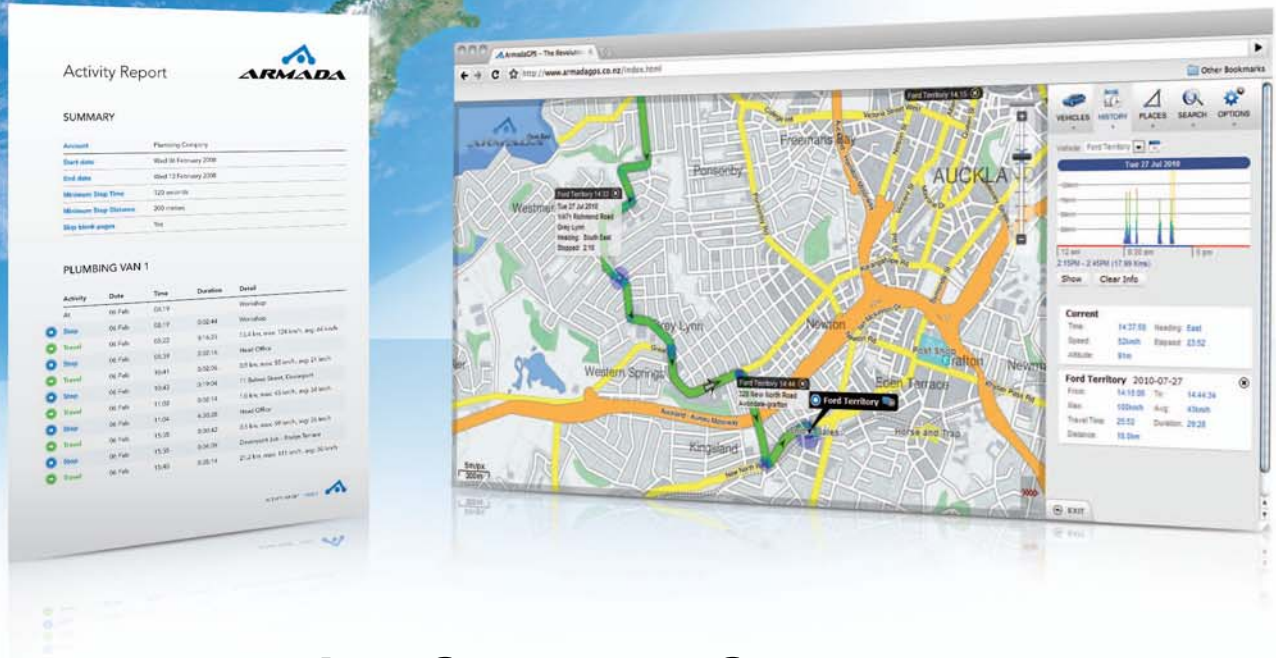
Activity Report

ARMADA

SUMMARY

| | |
|---|---|
| Account | Plumbing Company |
| Start date | Wed 06 February 2008 |
| End date | Wed 13 February 2008 |
| Minimum Stop Time | 120 seconds |
| Minimum Stop Distance | 200 metres |
| Skip blank pages | Yes |

PLUMBING VAN 1

| Activity | Date | Time | Duration | Detail |
|---|---|---|---|---|
| At | 06 Feb | 08:19 | | Worksshop |
| Stop | 06 Feb | 08:19 | 0:02:44 | Workshop |
| Travel | 06 Feb | 08:22 | 0:14:31 | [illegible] |
| Stop | 06 Feb | 08:36 | 0:02:16 | Head Office |
| Travel | 06 Feb | 10:41 | 0:02:05 | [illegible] |
| Stop | 06 Feb | 10:43 | 0:19:04 | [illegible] |
| Travel | 06 Feb | 11:02 | 0:02:14 | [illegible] |
| Stop | 06 Feb | 11:04 | 4:35:05 | Head Office |
| Travel | 06 Feb | 15:35 | 0:00:42 | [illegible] |
| Stop | 06 Feb | 15:36 | 0:04:04 | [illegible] |
| Travel | 06 Feb | 15:40 | 0:05:14 | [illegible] |

ArmadaGPS - The Revolution

http://www.armadagps.co.nz/index.html

Other Bookmarks

Ford Territory 14:15

Ford Territory 14:32
Tue 27 Jul 2010
1/471 Richmond Road
Grey Lynn
Heading: South East
Stopped: 2:16

Ford Territory 14:44
320 New North Road
Avondale-grafton

Ford Territory

Freemans Bay
Ponsonby
AUCKLAND
Westmere
Grey Lynn
Newton
Western Springs
Grafton
Eden Terrace
Kingsland
Horse and Trap
Newmarket

300m

VEHICLES HISTORY PLACES SEARCH OPTIONS

Vehicle: Ford Territory

Tue 27 Jul 2010

12 am 6:30 am 5 pm

2:15PM – 2:45PM (17.99 Kms)

Show Clear Info

Current
Time: 14:37:58 Heading: East
Speed: 52kmh Elapsed: 23:52
Altitude: 81m

Ford Territory 2010-07-27
From: 14:15:06 To: 14:44:36
Max: 103kmh Avg: 43kmh
Travel Time: 25:52 Duration: 29:28
Distance: 16.9km

EXIT